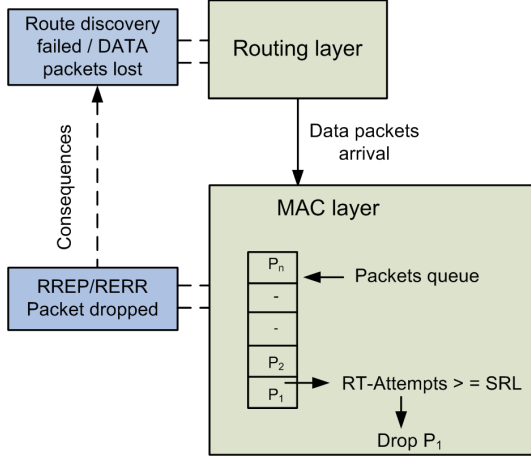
Route discovery failed / DATA packets lost

Routing layer

Consequences

Data packets arrival

MAC layer

RREP/RERR Packet dropped

$P_n$

-

-

$P_2$

$P_1$

Packets queue

RT-Attempts > = SRL

Drop $P_1$